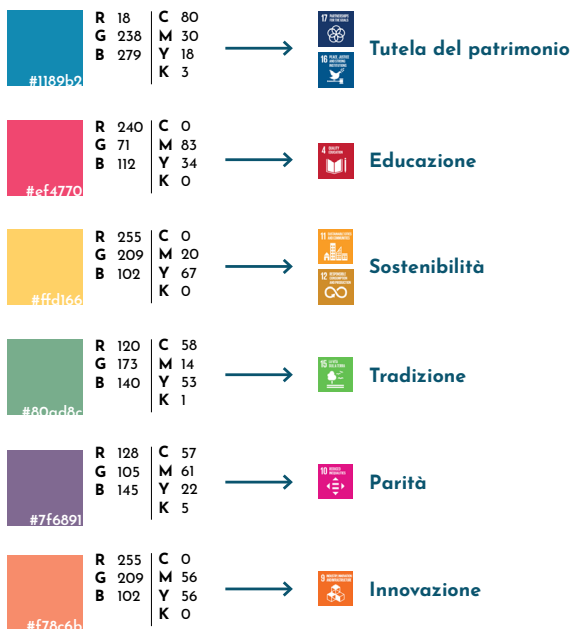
#1189b2
R 18
G 238
B 279
C 80
M 30
Y 18
K 3

17 PARTNERSHIPS FOR THE GOALS
16 PEACE, JUSTICE AND STRONG INSTITUTIONS

Tutela del patrimonio

#ef4770
R 240
G 71
B 112
C 0
M 83
Y 34
K 0

4 QUALITY EDUCATION

Educazione

#ffd166
R 255
G 209
B 102
C 0
M 20
Y 67
K 0

11 SUSTAINABLE CITIES AND COMMUNITIES
12 RESPONSIBLE CONSUMPTION AND PRODUCTION

Sostenibilità

#80ad8c
R 120
G 173
B 140
C 58
M 14
Y 53
K 1

15 LIFE ON LAND

Tradizione

#7f6891
R 128
G 105
B 145
C 57
M 61
Y 22
K 5

10 REDUCED INEQUALITIES

Parità

#f78c6b
R 255
G 209
B 102
C 0
M 56
Y 56
K 0

9 INDUSTRY, INNOVATION AND INFRASTRUCTURE

Innovazione